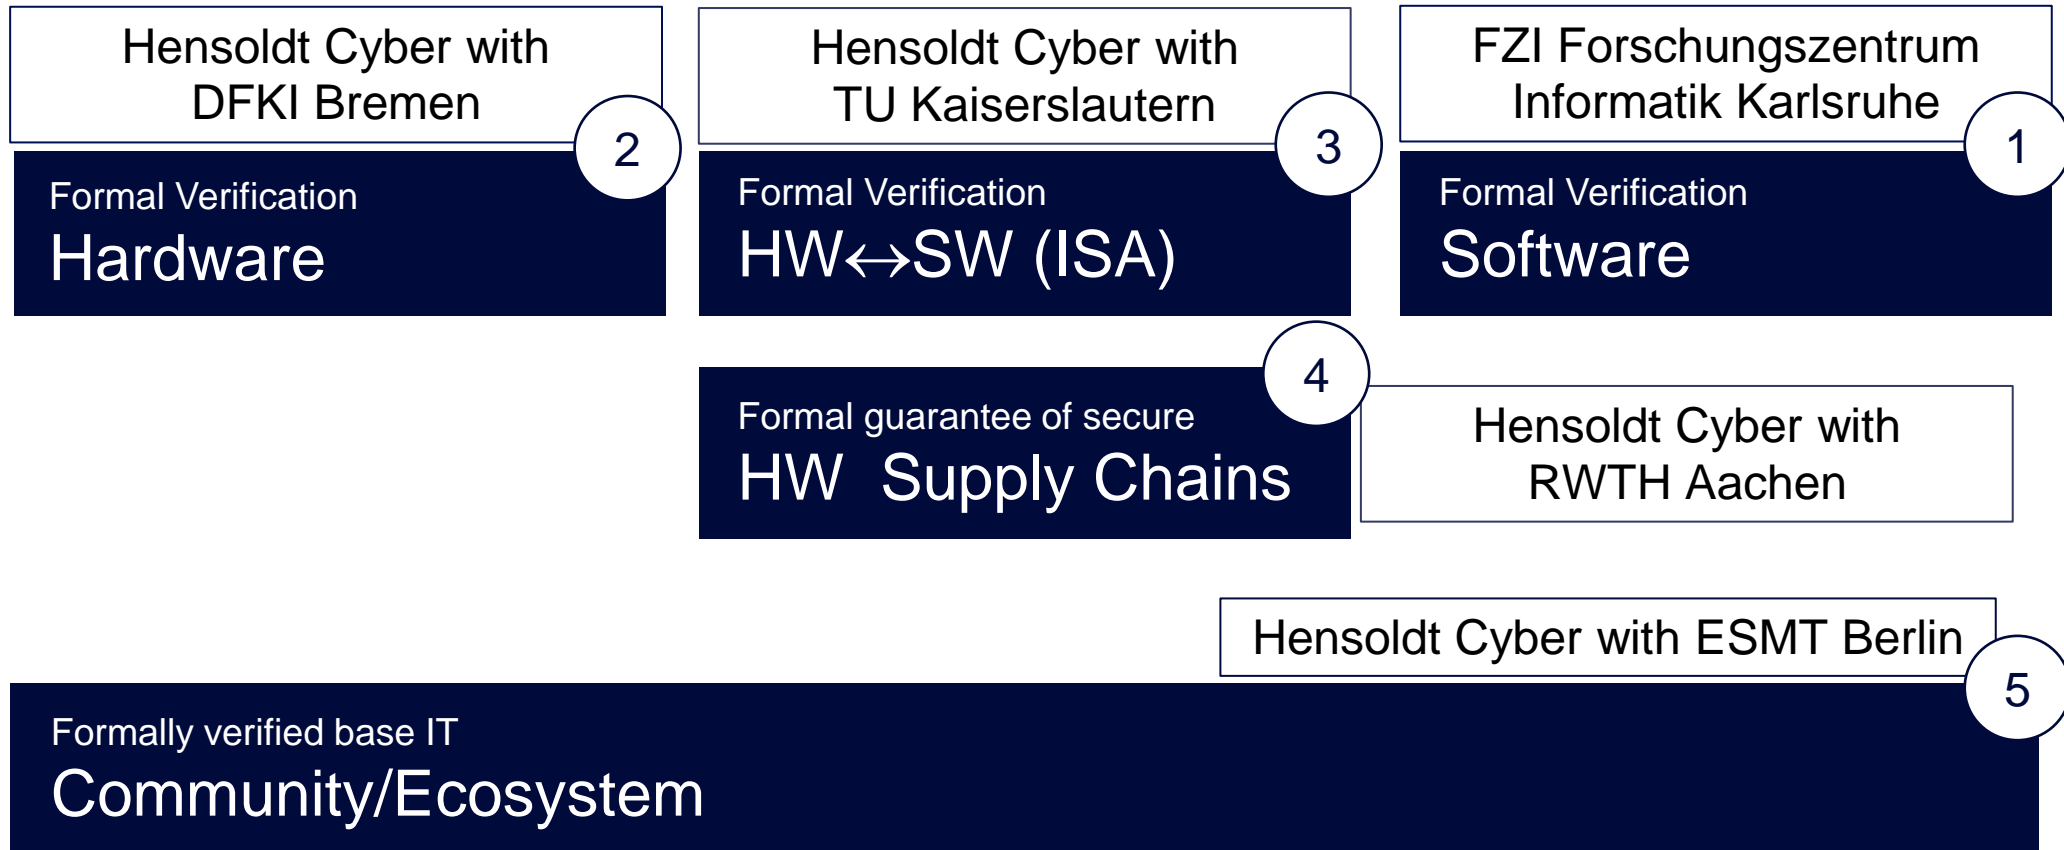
Hensoldt Cyber with DFKI Bremen

2

Formal Verification
Hardware

Hensoldt Cyber with TU Kaiserslautern

3

Formal Verification
HW$\leftrightarrow$SW (ISA)

FZI Forschungszentrum Informatik Karlsruhe

1

Formal Verification
Software

4

Formal guarantee of secure
HW Supply Chains

Hensoldt Cyber with RWTH Aachen

Hensoldt Cyber with ESMT Berlin

5

Formally verified base IT
Community/Ecosystem